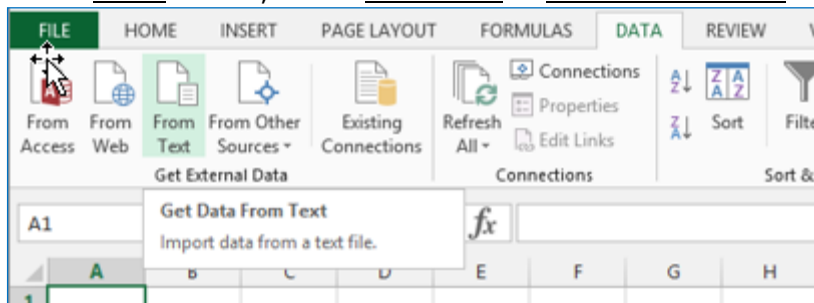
FILE HOME INSERT PAGE LAYOUT FORMULAS DATA REVIEW

From Access From Web From Text From Other Sources Existing Connections
Get External Data

Refresh All
Connections
Properties
Edit Links
Connections

Sort
Filte
Sort &

A1

Get Data From Text
Import data from a text file.

fx

A B C D E F G H
1